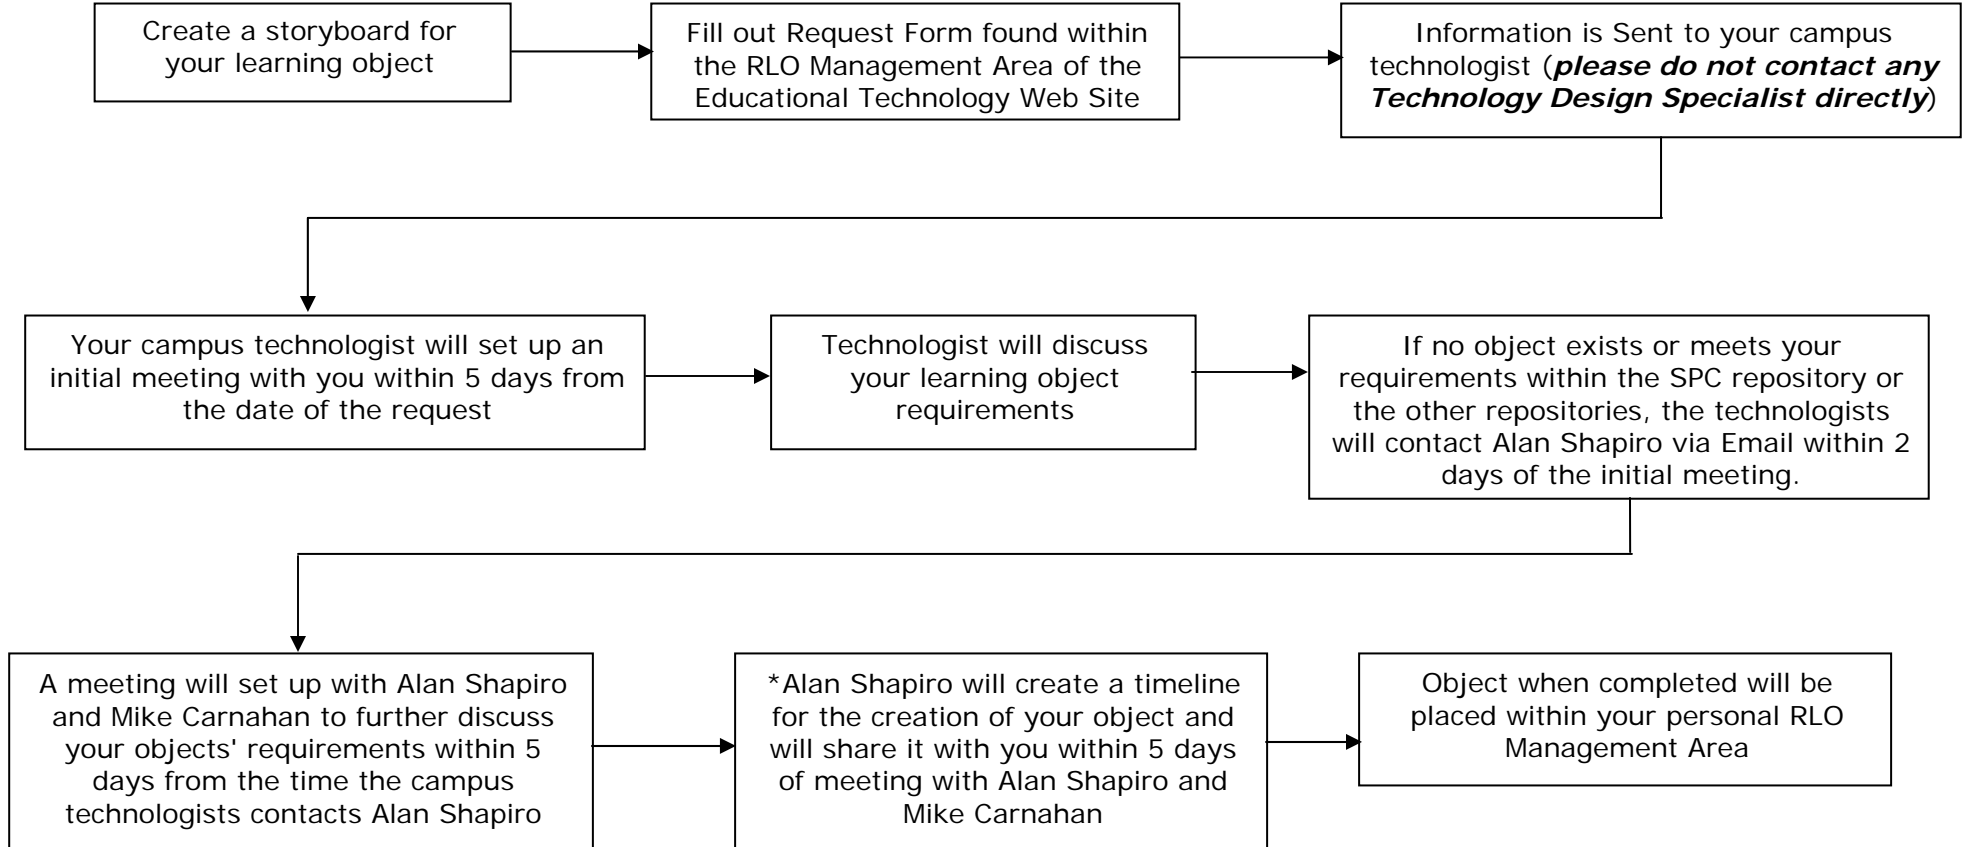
Create a storyboard for your learning object

Fill out Request Form found within the RLO Management Area of the Educational Technology Web Site

Information is Sent to your campus technologist (***please do not contact any Technology Design Specialist directly***)

Your campus technologist will set up an initial meeting with you within 5 days from the date of the request

Technologist will discuss your learning object requirements

If no object exists or meets your requirements within the SPC repository or the other repositories, the technologists will contact Alan Shapiro via Email within 2 days of the initial meeting.

A meeting will set up with Alan Shapiro and Mike Carnahan to further discuss your objects' requirements within 5 days from the time the campus technologists contacts Alan Shapiro

*Alan Shapiro will create a timeline for the creation of your object and will share it with you within 5 days of meeting with Alan Shapiro and Mike Carnahan

Object when completed will be placed within your personal RLO Management Area